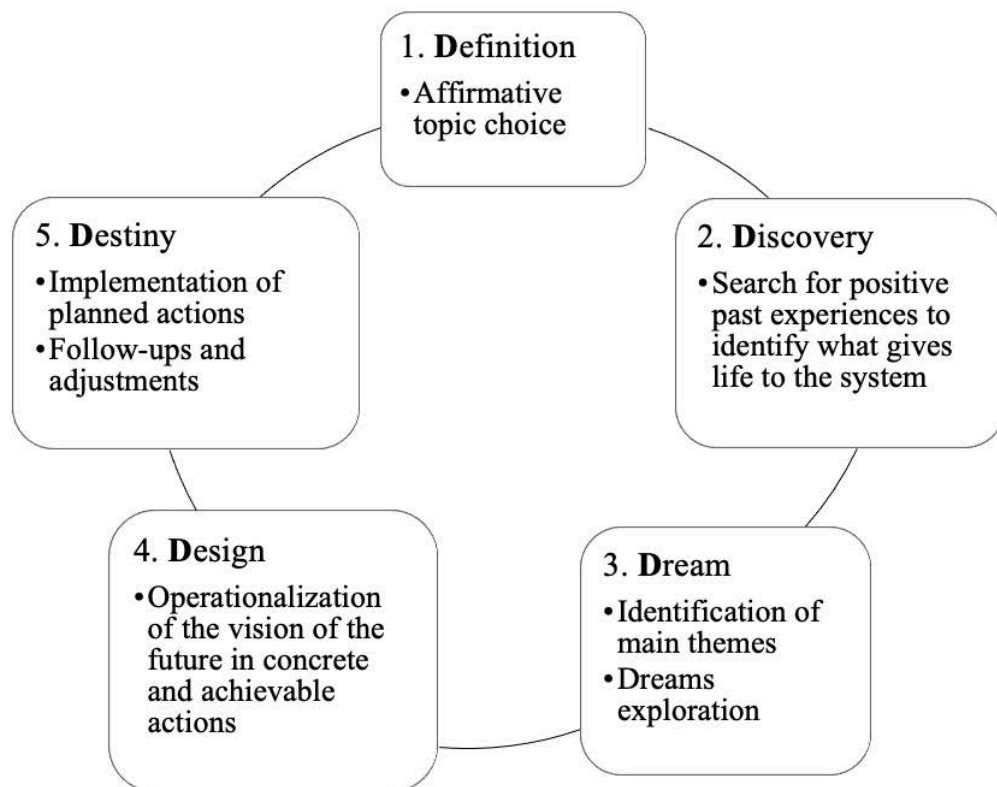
1. **D**efinition

• Affirmative topic choice

2. **D**iscovery

• Search for positive past experiences to identify what gives life to the system

3. **D**ream

• Identification of main themes
• Dreams exploration

4. **D**esign

• Operationalization of the vision of the future in concrete and achievable actions

5. **D**estiny

• Implementation of planned actions
• Follow-ups and adjustments